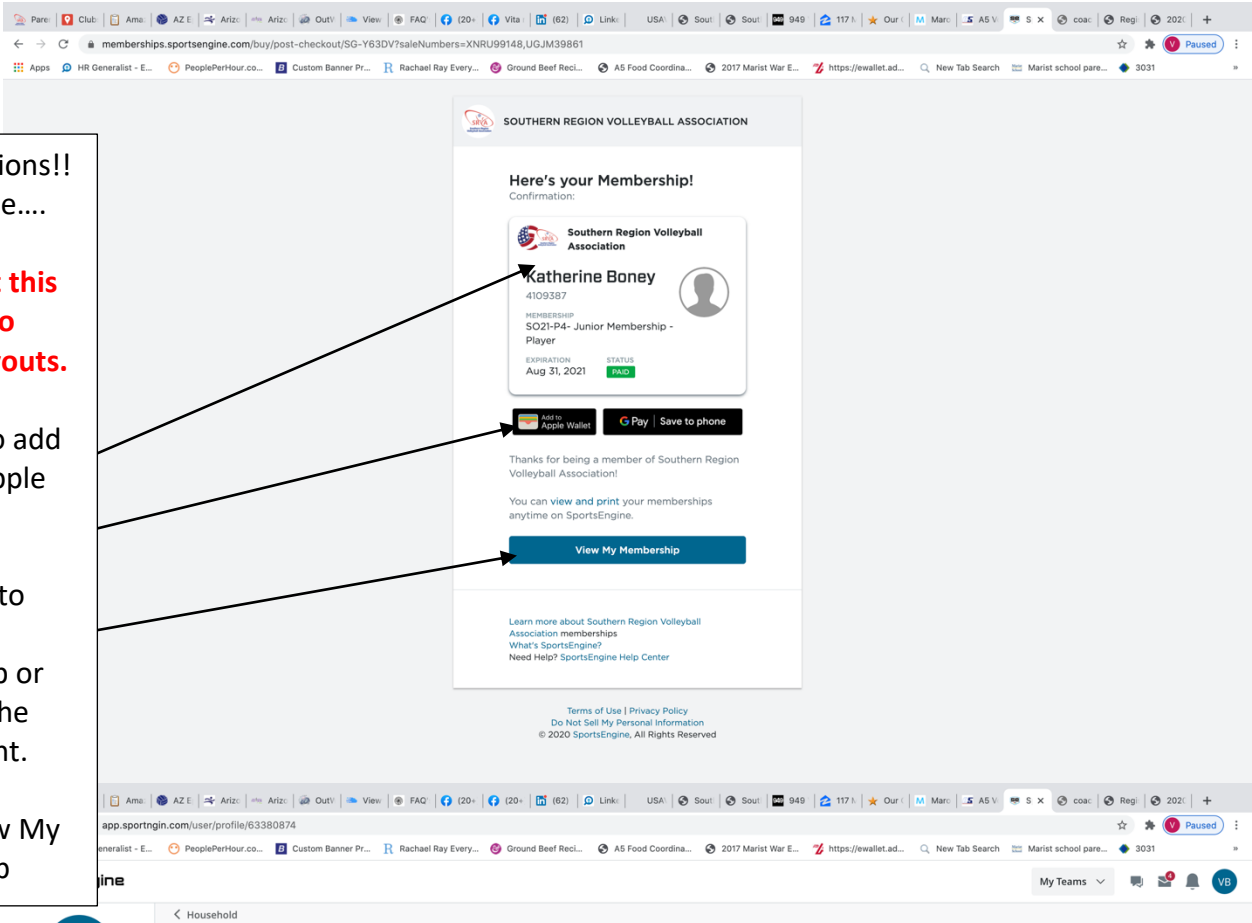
memberships.sportsengine.com/buy/post-checkout/SG-Y63DV?saleNumbers=XNRU99148,UGJM39861

Apps HR Generalist - E... PeoplePerHour.co... Custom Banner Pr... Rachael Ray Every... Ground Beef Reci... A5 Food Coordina... 2017 Marist War E... https://ewallet.ad... New Tab Search Marist school pare... 3031

Paused

ions!!
e....

this
o
routs.

o add
pple

to

p or
he
nt.

w My
o

SOUTHERN REGION VOLLEYBALL ASSOCIATION

Here's your Membership!
Confirmation:

Southern Region Volleyball Association

Katherine Boney
4109387

MEMBERSHIP
SO21-P4- Junior Membership - Player

EXPIRATION
Aug 31, 2021

STATUS
PAID

Add to Apple Wallet

G Pay | Save to phone

Thanks for being a member of Southern Region Volleyball Association!

You can view and print your memberships anytime on SportsEngine.

View My Membership

Learn more about Southern Region Volleyball Association memberships
What's SportsEngine?
Need Help? SportsEngine Help Center

Terms of Use | Privacy Policy
Do Not Sell My Personal Information
© 2020 SportsEngine, All Rights Reserved

app.sportngin.com/user/profile/63380874

Paused

eneralist - E... PeoplePerHour.co... Custom Banner Pr... Rachael Ray Every... Ground Beef Reci... A5 Food Coordina... 2017 Marist War E... https://ewallet.ad... New Tab Search Marist school pare... 3031

gine

My Teams

VB

< Household